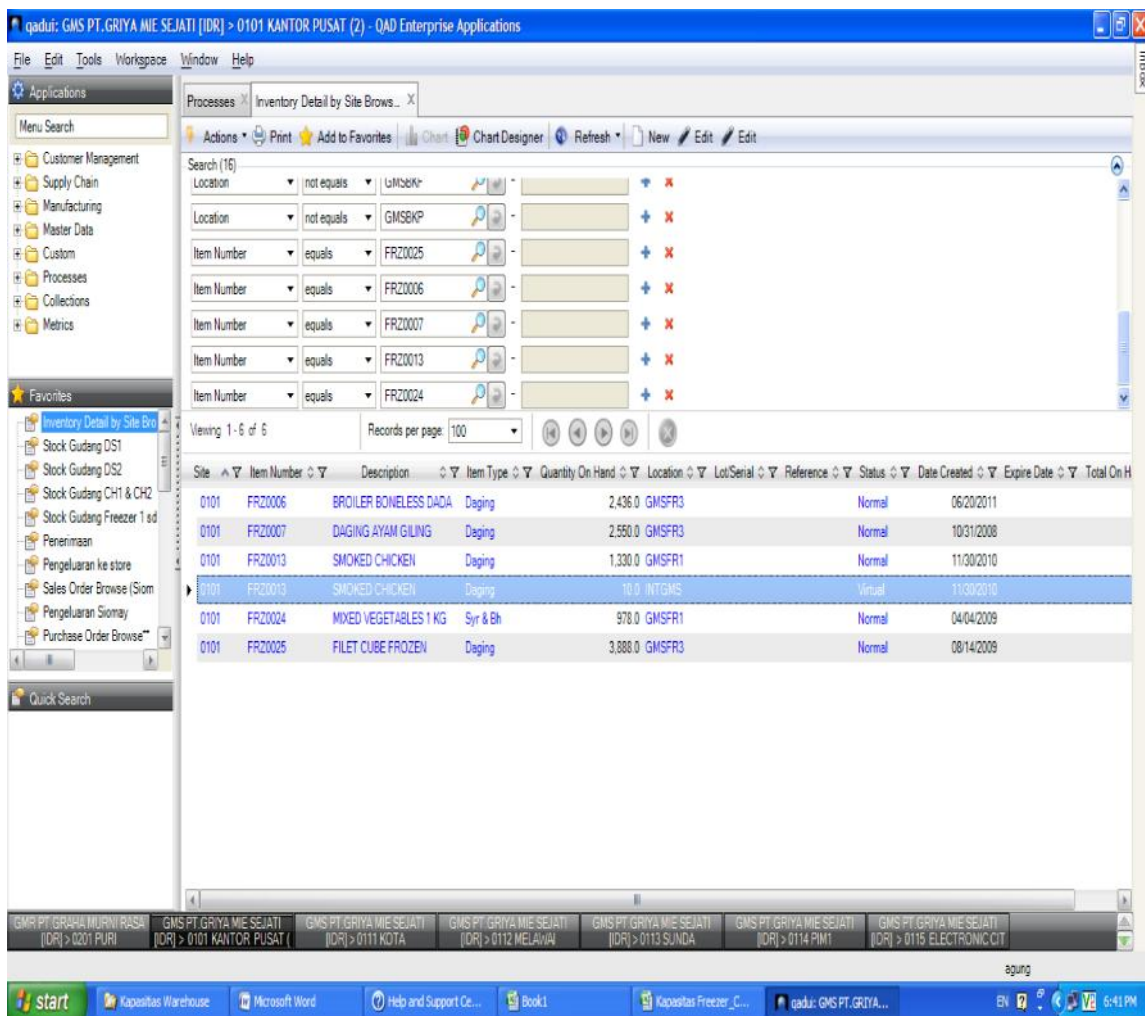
qadui: GMS PT.GRIYA MIE SEJATI [IDR] > 0101 KANTOR PUSAT (2) - QAD Enterprise Applications

File Edit Tools Workspace Window Help

Applications

Menu Search

Customer Management
Supply Chain
Manufacturing
Master Data
Custom
Processes
Collections
Metrics

Favorites

Inventory Detail by Site Bro
Stock Gudang DS1
Stock Gudang DS2
Stock Gudang CH1 & CH2
Stock Gudang Freezer 1 sd
Penerimaan
Pengeluaran ke store
Sales Order Browse (Siom
Pengeluaran Siomay
Purchase Order Browse

Quick Search

Processes | Inventory Detail by Site Brows...

Actions | Print | Add to Favorites | Chart | Chart Designer | Refresh | New | Edit | Edit

Search (16)

| | | | |
|---|---|---|---|
| Location | not equals | GMSBKF | - |
| Location | not equals | GMSBKP | - |
| Item Number | equals | FRZ0025 | - |
| Item Number | equals | FRZ0006 | - |
| Item Number | equals | FRZ0007 | - |
| Item Number | equals | FRZ0013 | - |
| Item Number | equals | FRZ0024 | - |

Viewing 1 - 6 of 6 Records per page: 100

| Site | Item Number | Description | Item Type | Quantity On Hand | Location | Lot/Serial | Reference | Status | Date Created | Expire Date | Total On H |
|---|---|---|---|---|---|---|---|---|---|---|---|
| 0101 | FRZ0006 | BROILER BONELESS DADA | Daging | 2,436.0 | GMSFR3 | | | Normal | 06/20/2011 | | |
| 0101 | FRZ0007 | DAGING AYAM GILING | Daging | 2,550.0 | GMSFR3 | | | Normal | 10/31/2008 | | |
| 0101 | FRZ0013 | SMOKED CHICKEN | Daging | 1,330.0 | GMSFR1 | | | Normal | 11/30/2010 | | |
| 0101 | FRZ0013 | SMOKED CHICKEN | Daging | 10.0 | INTGMS | | | Virtual | 11/30/2010 | | |
| 0101 | FRZ0024 | MIXED VEGETABLES 1 KG | Syr & Bh | 978.0 | GMSFR1 | | | Normal | 04/04/2009 | | |
| 0101 | FRZ0025 | FILET CUBE FROZEN | Daging | 3,888.0 | GMSFR3 | | | Normal | 08/14/2009 | | |

GMR PT.GRAHA MURNI RASA [IDR] > 0201 PURI | GMS PT.GRIYA MIE SEJATI [IDR] > 0101 KANTOR PUSAT ( | GMS PT.GRIYA MIE SEJATI [IDR] > 0111 KOTA | GMS PT.GRIYA MIE SEJATI [IDR] > 0112 MELAWAI | GMS PT.GRIYA MIE SEJATI [IDR] > 0113 SUNDA | GMS PT.GRIYA MIE SEJATI [IDR] > 0114 PIM1 | GMS PT.GRIYA MIE SEJATI [IDR] > 0115 ELECTRONIC CIT

agung

start | Kapasitas Warehouse | Microsoft Word | Help and Support Ce... | Book1 | Kapasitas Freezer_C... | qadui: GMS PT.GRIYA... | EN 6:41 PM